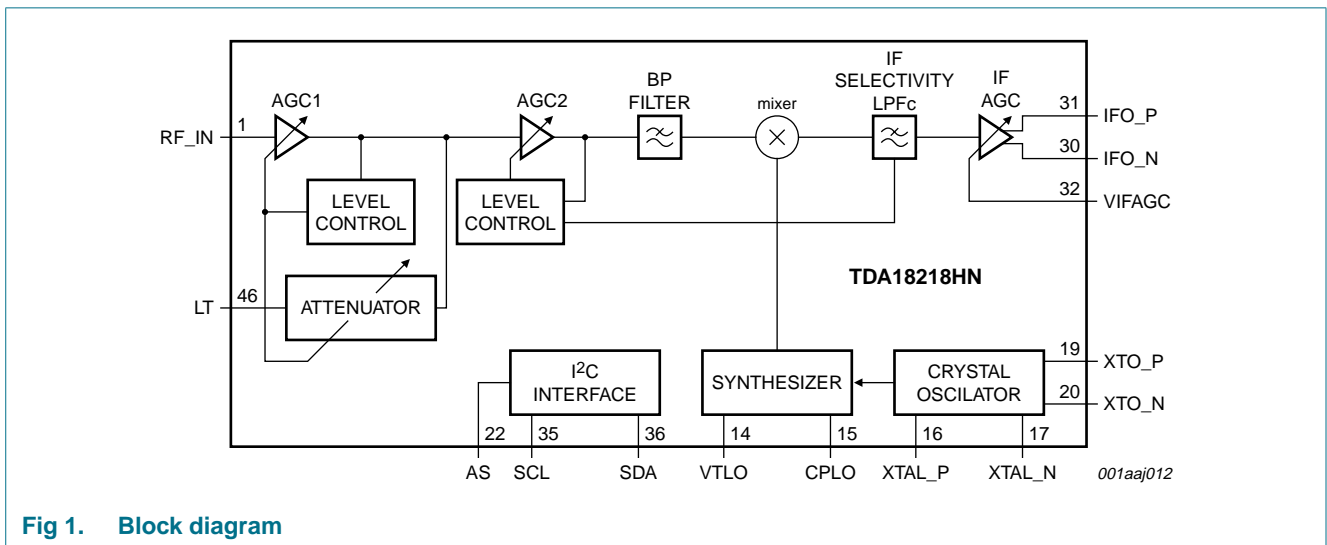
AGC1
AGC2
BP FILTER
mixer
IF SELECTIVITY LPFc
IF AGC
1
RF_IN
31
IFO_P
30
IFO_N
32
VIFAGC
LEVEL CONTROL
LEVEL CONTROL
TDA18218HN
46
LT
ATTENUATOR
I$^2$C INTERFACE
SYNTHESIZER
CRYSTAL OSCILATOR
19
XTO_P
20
XTO_N
22
35
36
14
15
16
17
AS
SCL
SDA
VTLO
CPLO
XTAL_P
XTAL_N
001aaj012

Fig 1. Block diagram